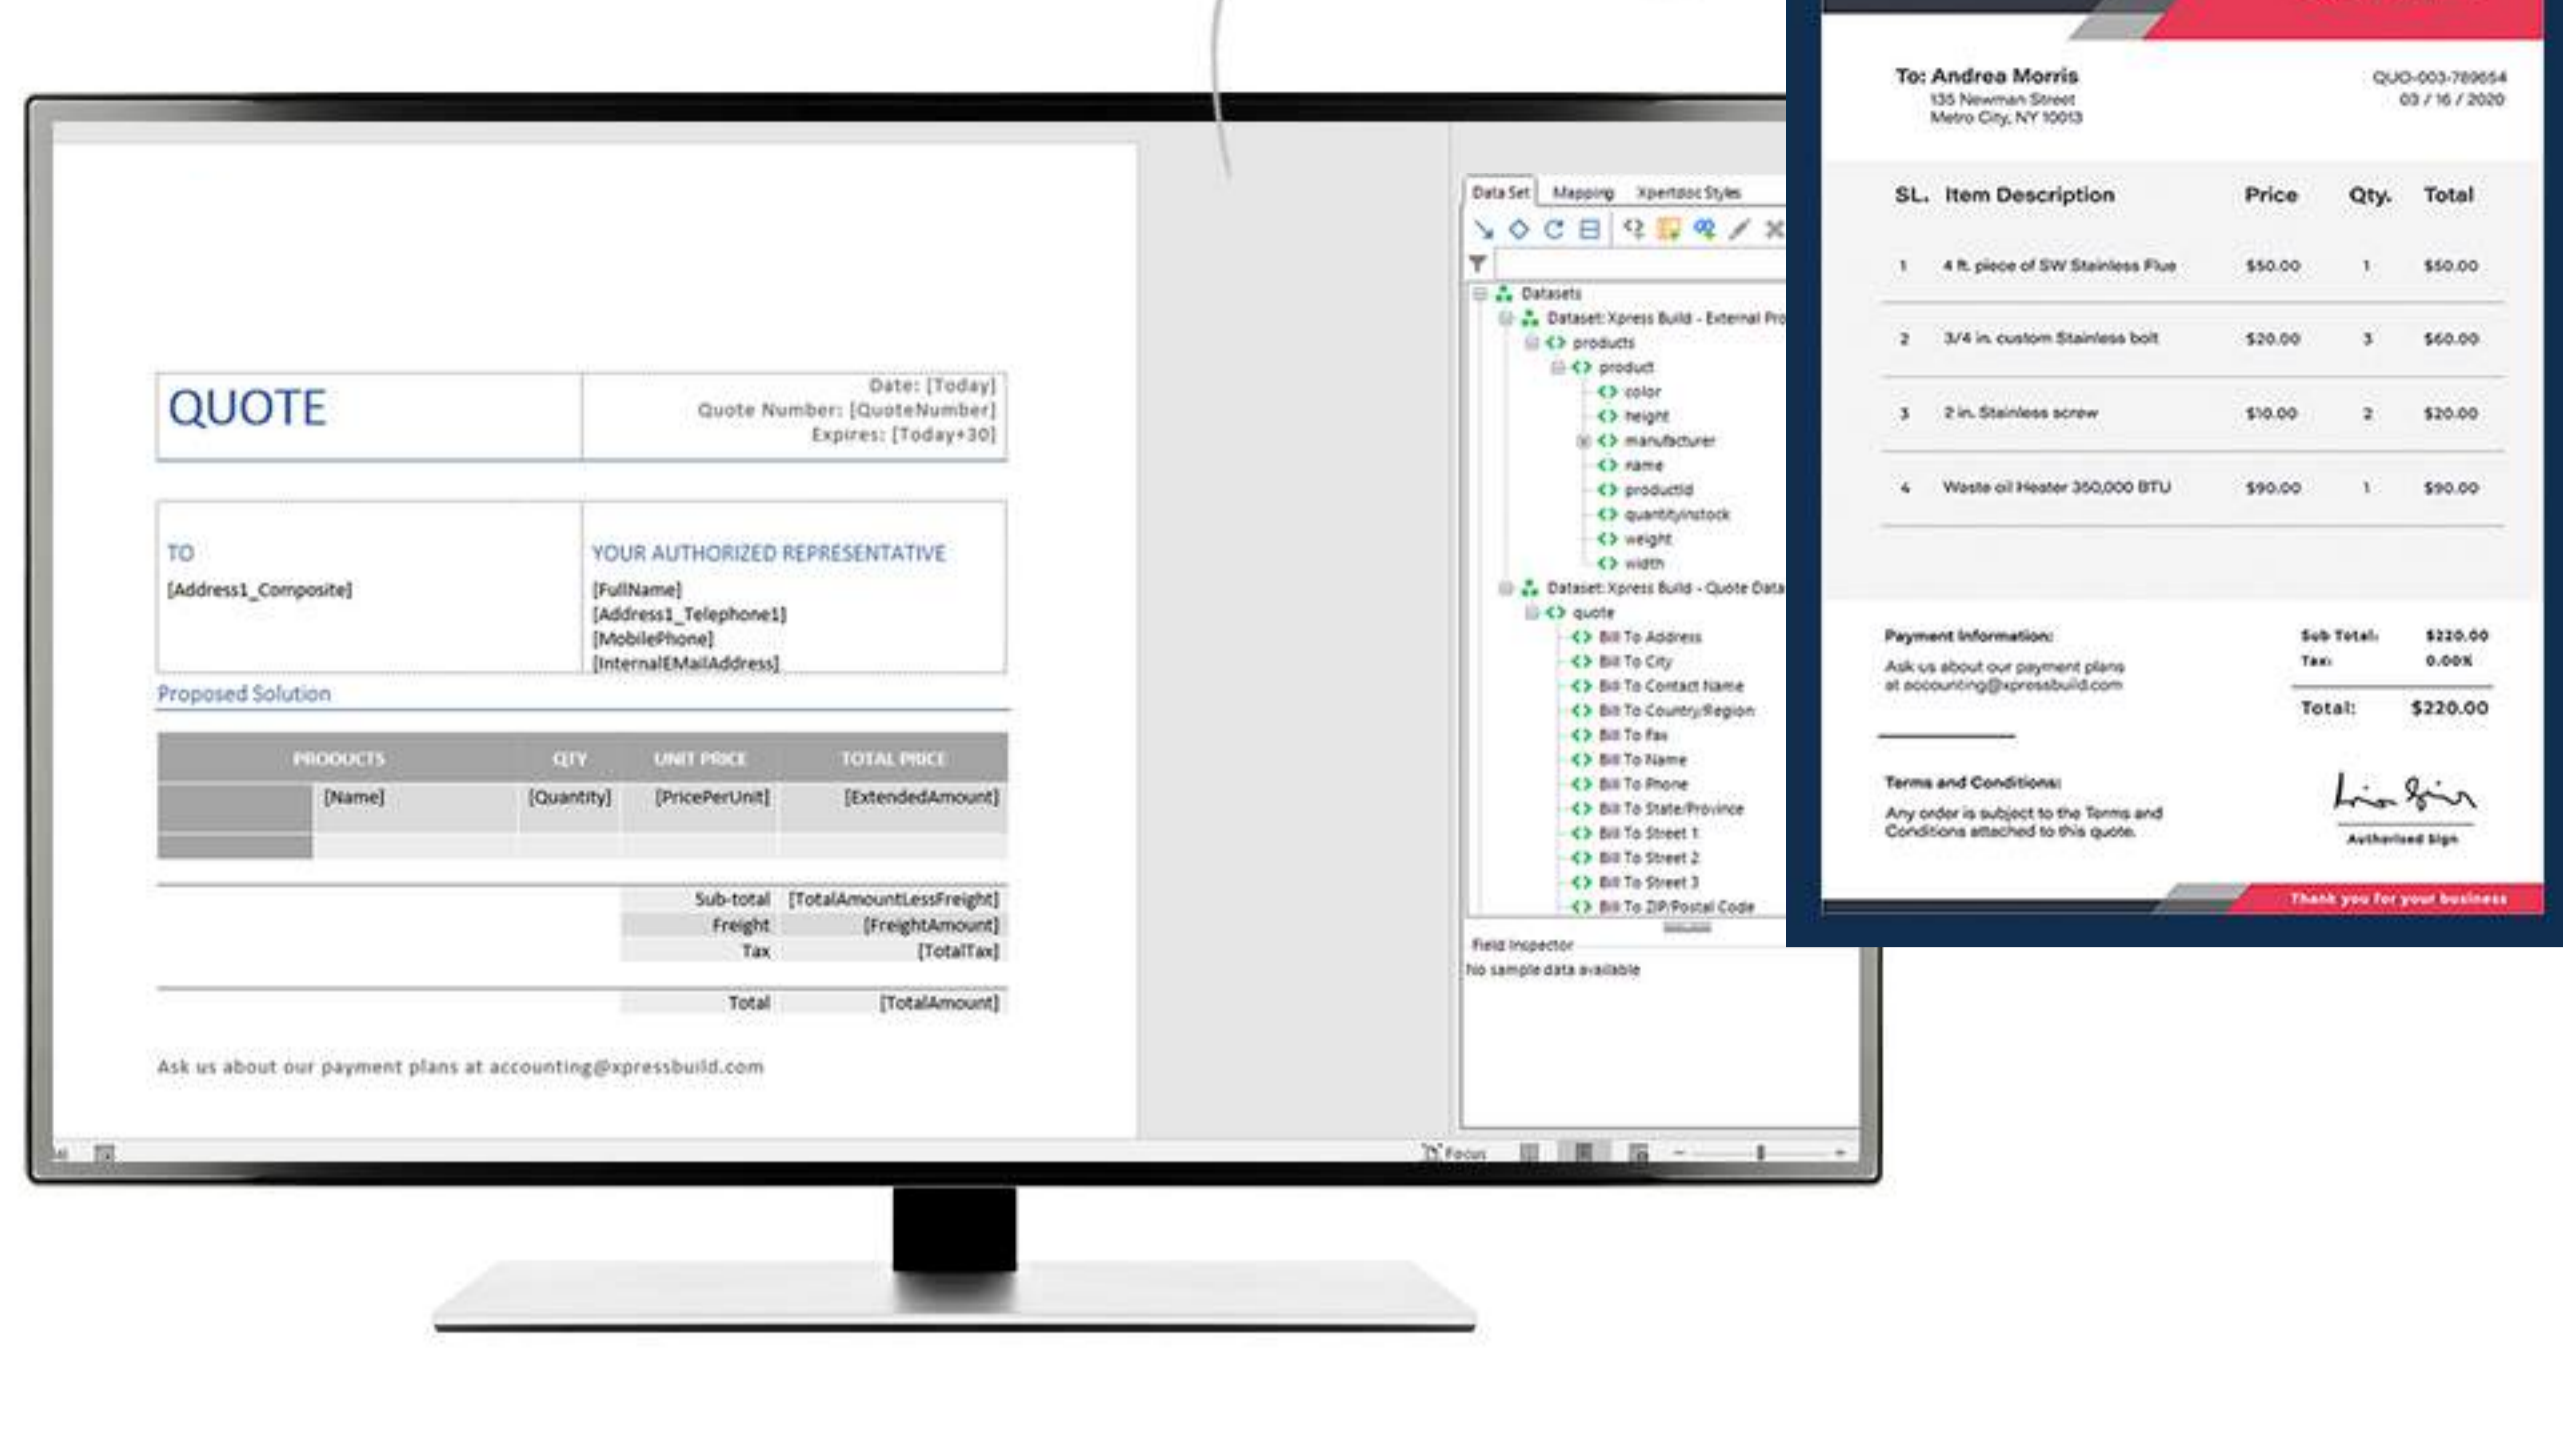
QUOTE

Date: [Today]
Quote Number: [QuoteNumber]
Expires: [Today+30]

TO
[Address1_Composite]

YOUR AUTHORIZED REPRESENTATIVE
[FullName]
[Address1_Telephone1]
[MobilePhone]
[InternalEMailAddress]

Proposed Solution

| PRODUCTS | | QTY | UNIT PRICE | TOTAL PRICE |
|---|---|---|---|---|
| | [Name] | [Quantity] | [PricePerUnit] | [ExtendedAmount] |

Sub-total [TotalAmountLessFreight]
Freight [FreightAmount]
Tax [TotalTax]

Total [TotalAmount]

Ask us about our payment plans at accounting@xpressbuild.com

Data Set Mapping Xpertdoc Styles

Datasets
Dataset: Xpress Build - External Pro
products
product
color
height
manufacturer
name
productid
quantityinstock
weight
width
Dataset: Xpress Build - Quote Data
quote
Bill To Address
Bill To City
Bill To Contact Name
Bill To Country/Region
Bill To Fax
Bill To Name
Bill To Phone
Bill To State/Province
Bill To Street 1
Bill To Street 2
Bill To Street 3
Bill To ZIP/Postal Code

Field Inspector
No sample data available

Focus

To: Andrea Morris
135 Newman Street
Metro City, NY 10013

QUO-003-789654
03 / 16 / 2020

| SL. | Item Description | Price | Qty. | Total |
|---|---|---|---|---|
| 1 | 4 ft. piece of SW Stainless Flue | $50.00 | 1 | $50.00 |
| 2 | 3/4 in. custom Stainless bolt | $20.00 | 3 | $60.00 |
| 3 | 2 in. Stainless screw | $10.00 | 2 | $20.00 |
| 4 | Waste oil Heater 350,000 BTU | $90.00 | 1 | $90.00 |

Payment Information:
Ask us about our payment plans at accounting@xpressbuild.com

Sub Total: $220.00
Tax: 0.00%
Total: $220.00

Terms and Conditions:
Any order is subject to the Terms and Conditions attached to this quote.

Authorised Sign

Thank you for your business